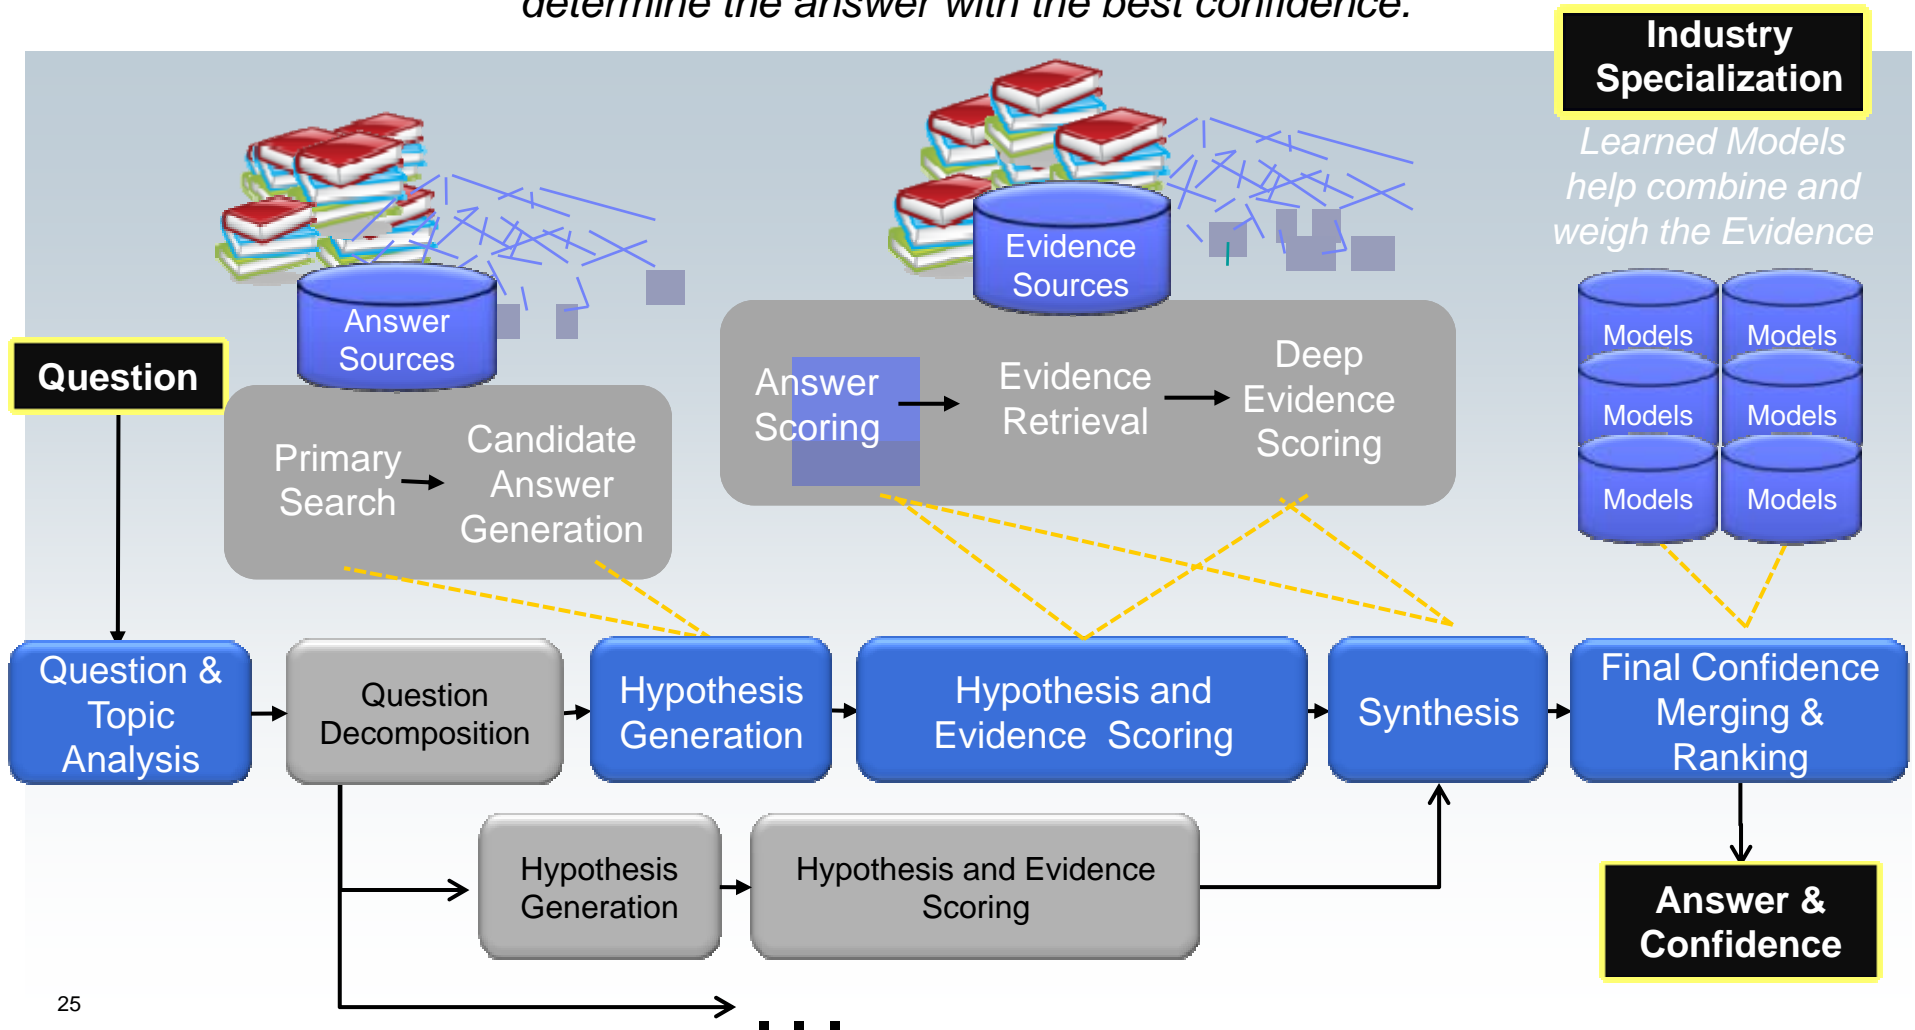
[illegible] the answer with the best confidence.

Industry Specialization

Learned Models help combine and weigh the Evidence

Answer Sources

Evidence Sources

Models

Models

Models

Models

Models

Models

Question

Primary Search

Candidate Answer Generation

Answer Scoring

Evidence Retrieval

Deep Evidence Scoring

Question & Topic Analysis

Question Decomposition

Hypothesis Generation

Hypothesis and Evidence Scoring

Synthesis

Final Confidence Merging & Ranking

Hypothesis Generation

Hypothesis and Evidence Scoring

Answer & Confidence

25